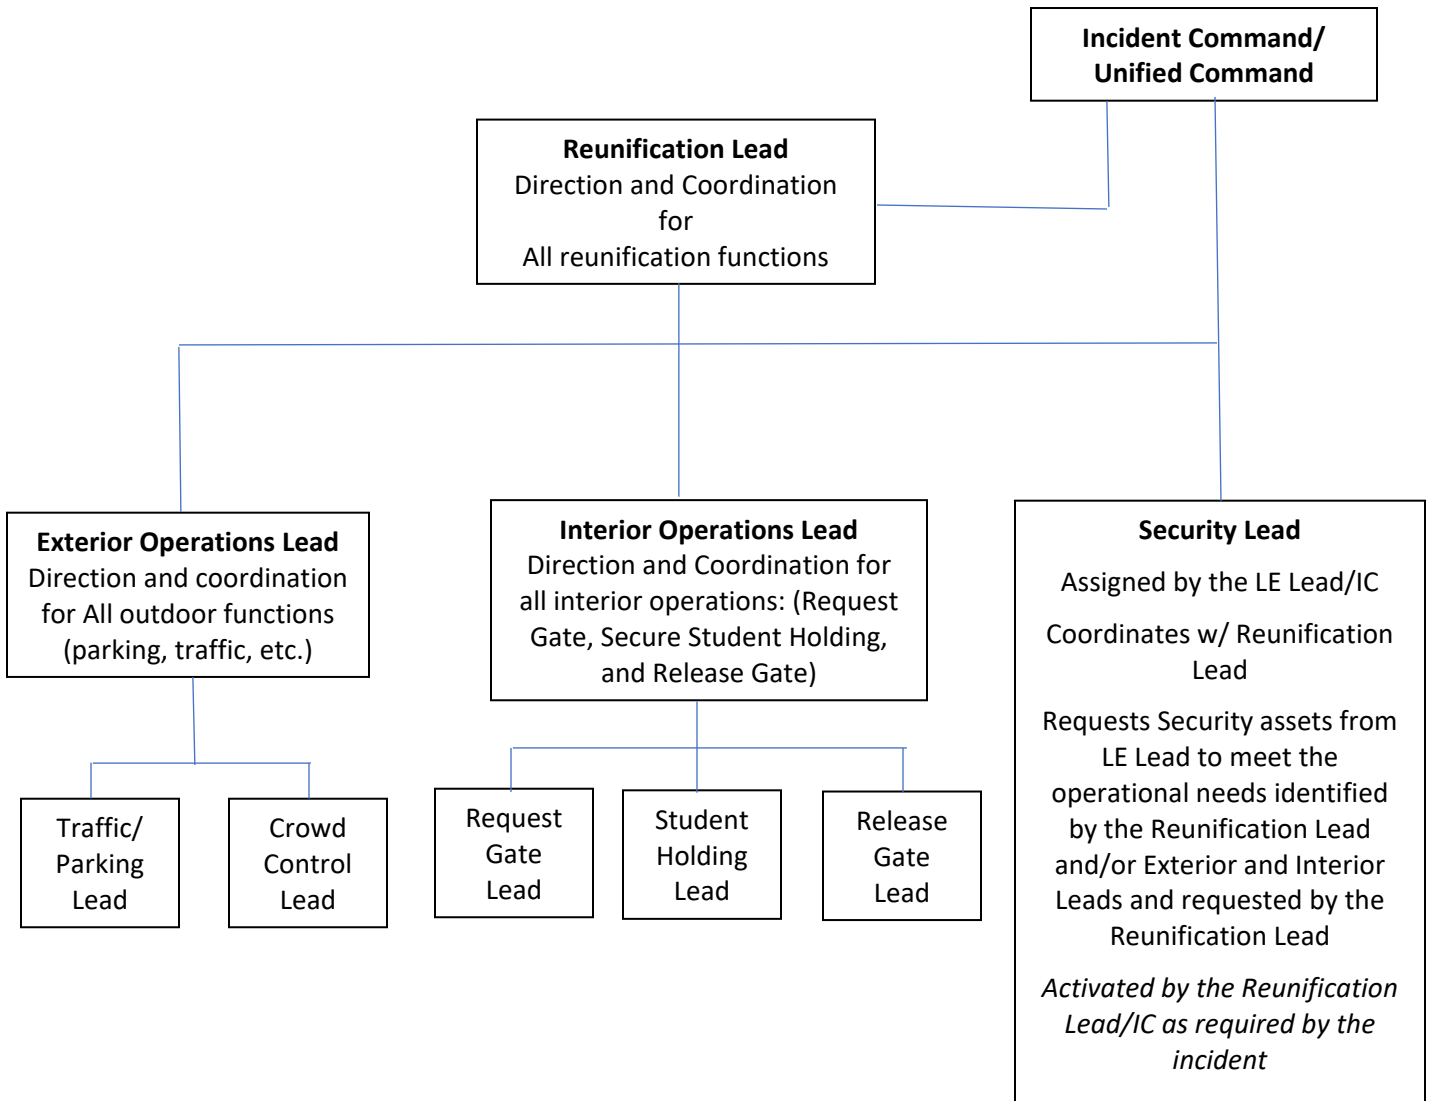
Incident Command/ Unified Command

Reunification Lead
Direction and Coordination for All reunification functions

Exterior Operations Lead
Direction and coordination for All outdoor functions (parking, traffic, etc.)

Interior Operations Lead
Direction and Coordination for all interior operations: (Request Gate, Secure Student Holding, and Release Gate)

Security Lead

Assigned by the LE Lead/IC

Coordinates w/ Reunification Lead

Requests Security assets from LE Lead to meet the operational needs identified by the Reunification Lead and/or Exterior and Interior Leads and requested by the Reunification Lead

*Activated by the Reunification Lead/IC as required by the incident*

Traffic/ Parking Lead

Crowd Control Lead

Request Gate Lead

Student Holding Lead

Release Gate Lead